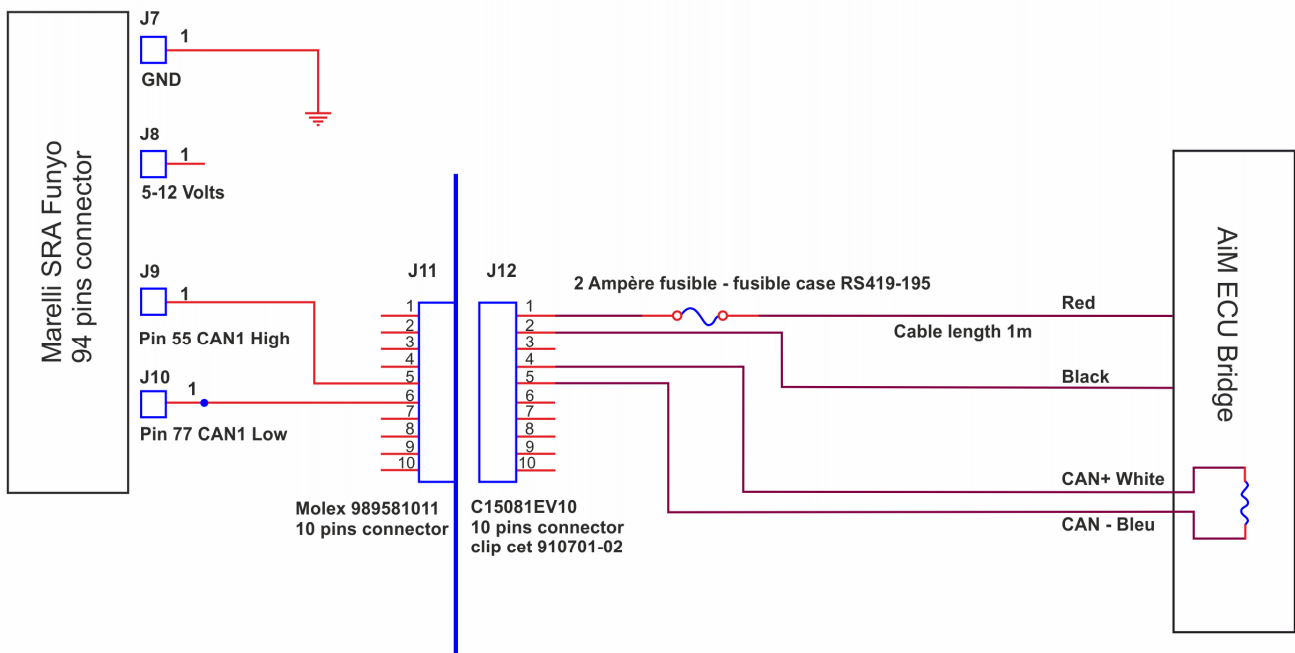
Marelli SRA Funyo
94 pins connector

J7
1
GND

J8
1
5-12 Volts

J9
1
Pin 55 CAN1 High

J10
1
Pin 77 CAN1 Low

J11
1
2
3
4
5
6
7
8
9
10

Molex 989581011
10 pins connector

J12
1
2
3
4
5
6
7
8
9
10

C15081EV10
10 pins connector
clip cet 910701-02

2 Ampère fusible - fusible case RS419-195

Red
Cable length 1m
Black
CAN+ White
CAN - Bleu

AiM ECU Bridge